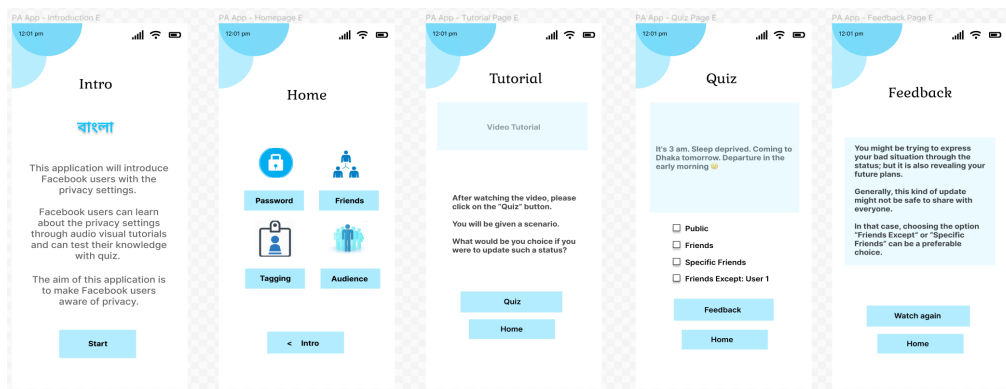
PA App - Introduction E

12:01 pm

Intro

বাংলা

This application will introduce Facebook users with the privacy settings.

Facebook users can learn about the privacy settings through audio visual tutorials and can test their knowledge with quiz.

The aim of this application is to make Facebook users aware of privacy.

Start

PA App - Homepage E

12:01 pm

Home

Password

Friends

Tagging

Audience

< Intro

PA App - Tutorial Page E

12:01 pm

Tutorial

Video Tutorial

After watching the video, please click on the "Quiz" button.

You will be given a scenario.

What would be you choice if you were to update such a status?

Quiz

Home

PA App - Quiz Page E

12:01 pm

Quiz

It's 3 am. Sleep deprived. Coming to Dhaka tomorrow. Departure in the early morning

Public

Friends

Specific Friends

Friends Except: User 1

Feedback

Home

PA App - Feedback Page E

12:01 pm

Feedback

You might be trying to express your bad situation through the status; but it is also revealing your future plans.

Generally, this kind of update might not be safe to share with everyone.

In that case, choosing the option "Friends Except" or "Specific Friends" can be a preferable choice.

Watch again

Home